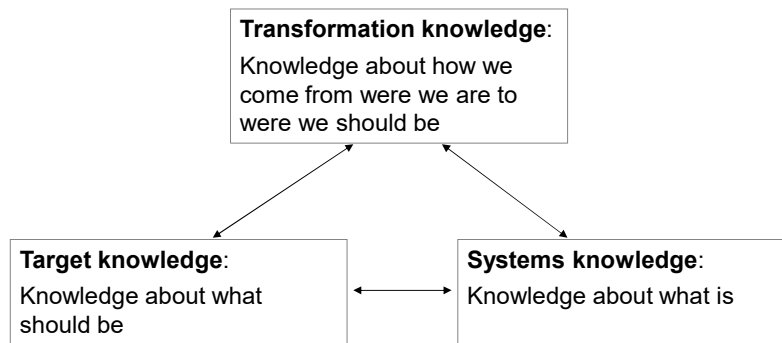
**Transformation knowledge**:

Knowledge about how we come from were we are to were we should be

**Target knowledge**:

Knowledge about what should be

**Systems knowledge**:

Knowledge about what is